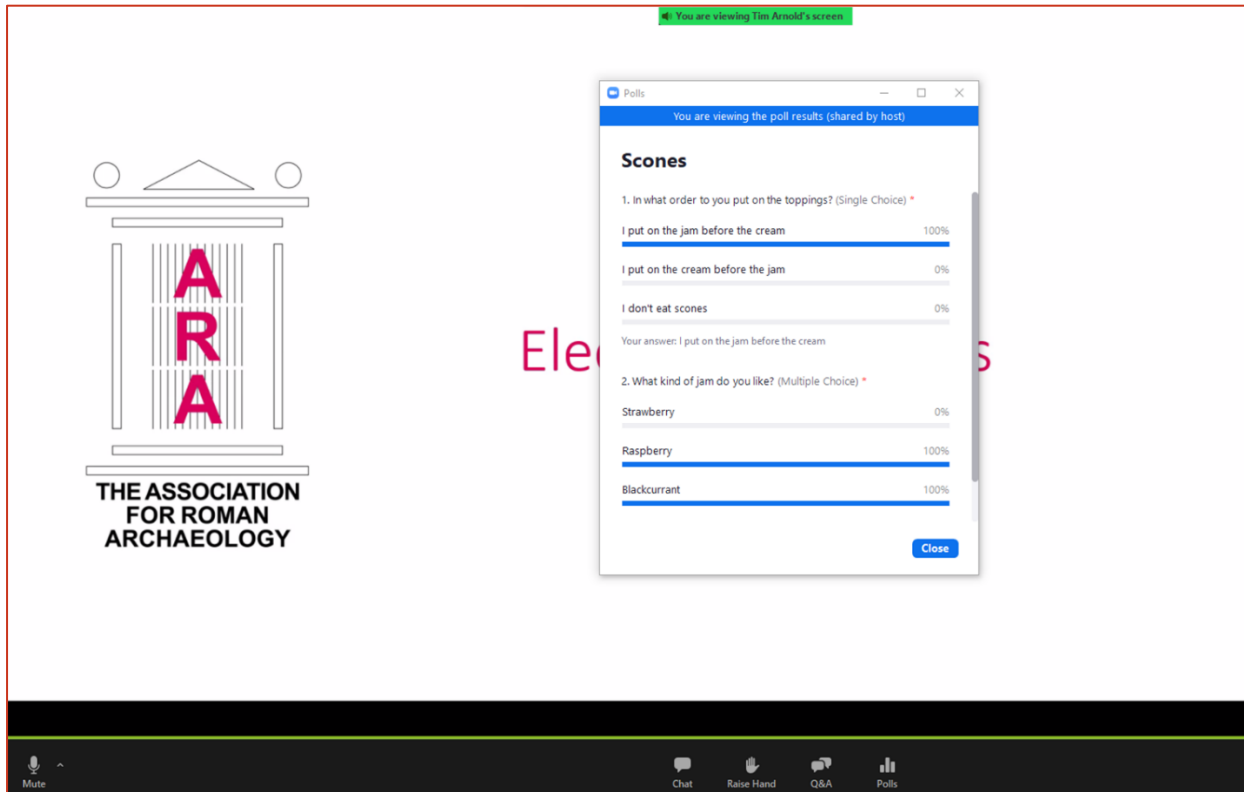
You are viewing Tim Arnold's screen

ARA
THE ASSOCIATION FOR ROMAN ARCHAEOLOGY

Ele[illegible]s

Polls

You are viewing the poll results (shared by host)

Scones

1. In what order to you put on the toppings? (Single Choice) *

I put on the jam before the cream 100%

I put on the cream before the jam 0%

I don't eat scones 0%

Your answer: I put on the jam before the cream

2. What kind of jam do you like? (Multiple Choice) *

Strawberry 0%

Raspberry 100%

Blackcurrant 100%

Close

Mute

Chat

Raise Hand

Q&A

Polls